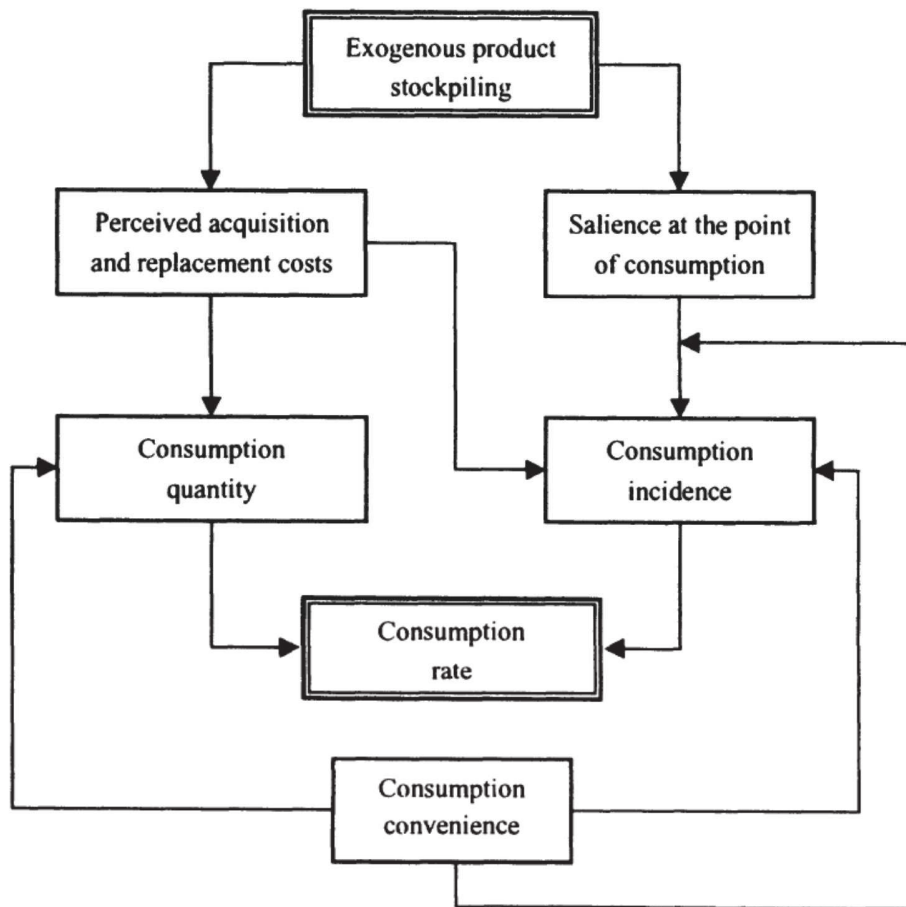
Exogenous product stockpiling

Perceived acquisition and replacement costs

Salience at the point of consumption

Consumption quantity

Consumption incidence

Consumption rate

Consumption convenience